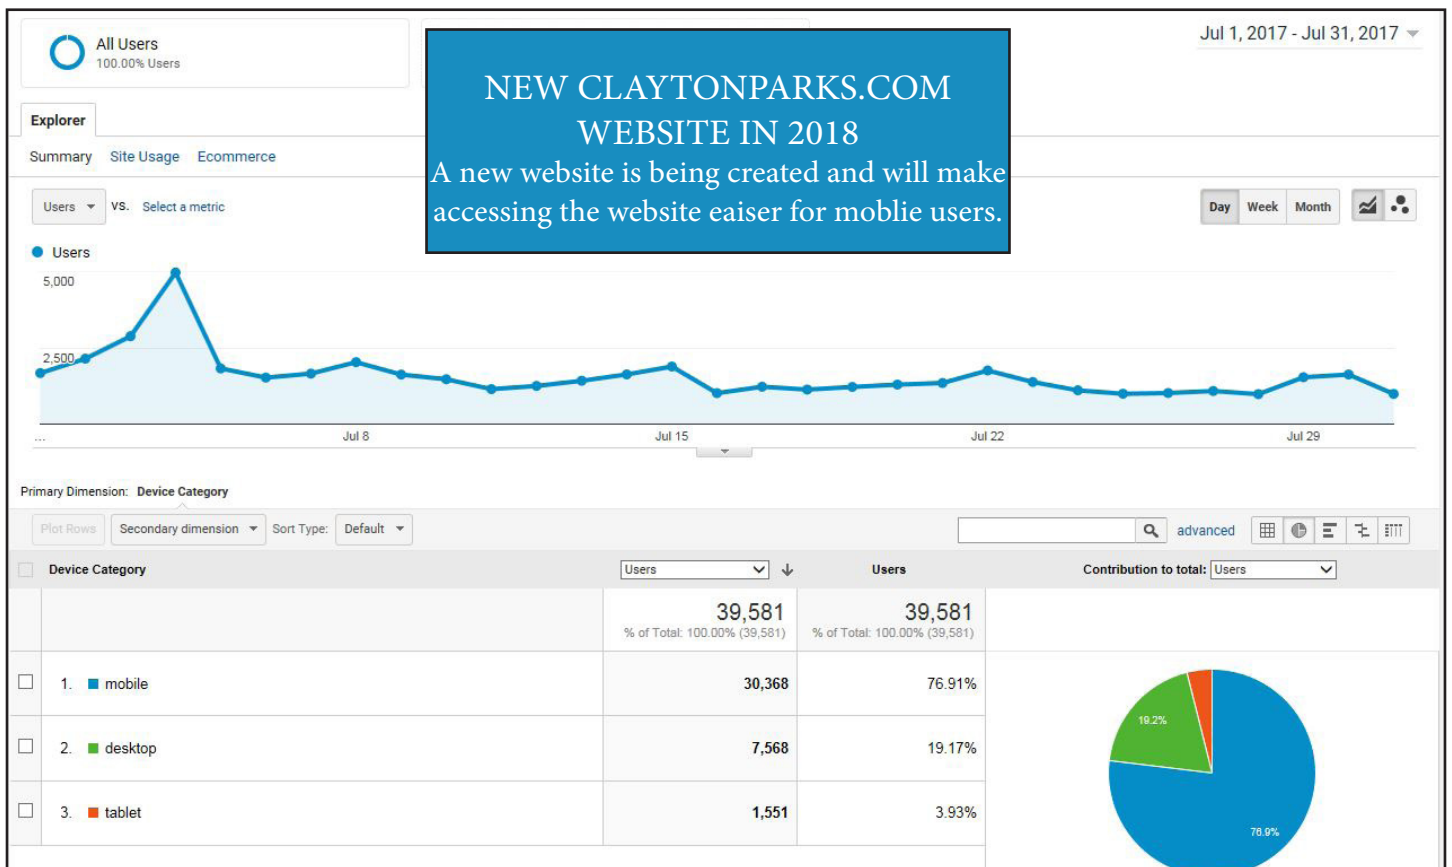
All Users
100.00% Users

NEW CLAYTONPARKS.COM WEBSITE IN 2018
A new website is being created and will make accessing the website eaiser for moblie users.

Jul 1, 2017 - Jul 31, 2017

Explorer

Summary Site Usage Ecommerce

Users vs. Select a metric

Day Week Month

Users
5,000
2,500

...
Jul 8
Jul 15
Jul 22
Jul 29

Primary Dimension: Device Category

Plot Rows Secondary dimension Sort Type: Default

advanced

| Device Category | Users | Users | Contribution to total: Users |
|---|---|---|---|
| | 39,581 % of Total: 100.00% (39,581) | 39,581 % of Total: 100.00% (39,581) | |
| 1. mobile | 30,368 | 76.91% | |
| 2. desktop | 7,568 | 19.17% | |
| 3. tablet | 1,551 | 3.93% | |

19.2%
76.9%